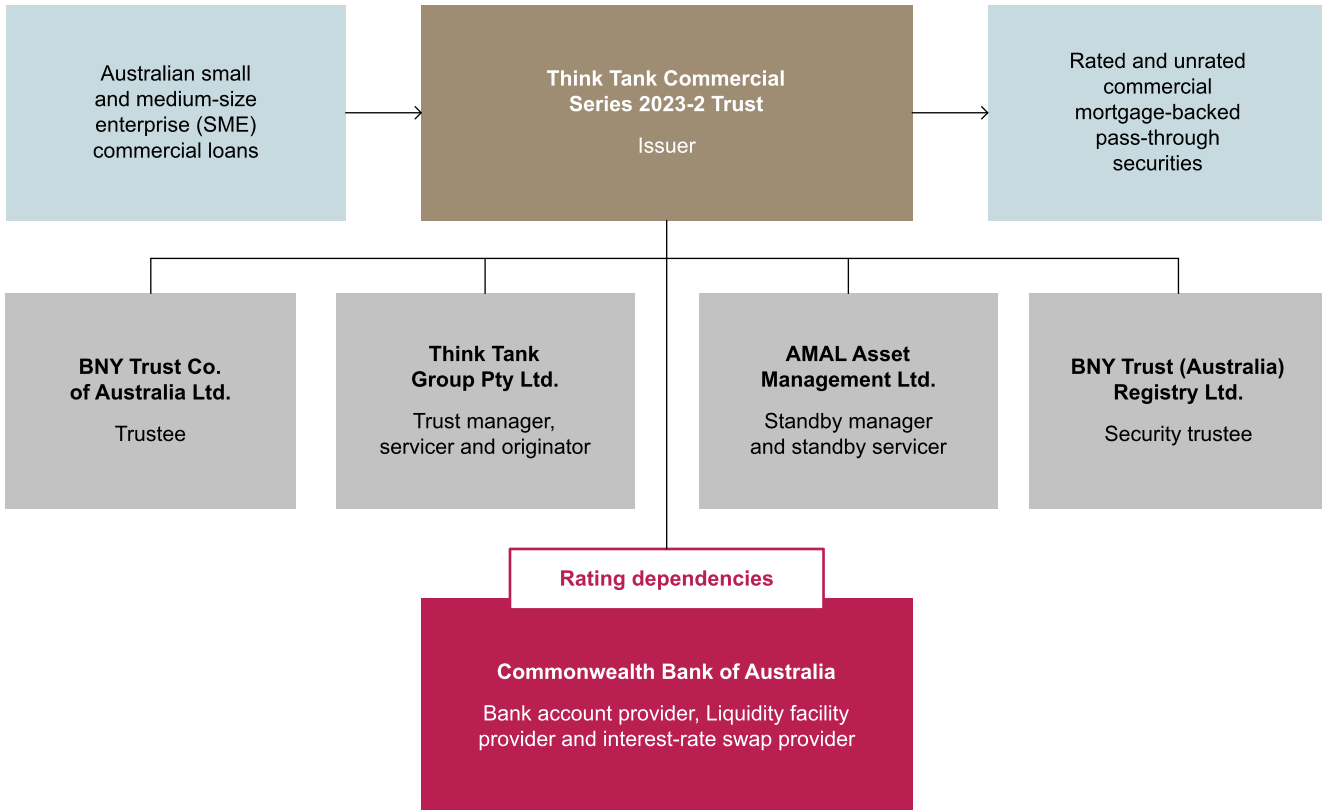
Australian small and medium-size enterprise (SME) commercial loans

Think Tank Commercial Series 2023-2 Trust

Issuer

Rated and unrated commercial mortgage-backed pass-through securities

BNY Trust Co. of Australia Ltd.

Trustee

Think Tank Group Pty Ltd.

Trust manager, servicer and originator

AMAL Asset Management Ltd.

Standby manager and standby servicer

BNY Trust (Australia) Registry Ltd.

Security trustee

Rating dependencies

Commonwealth Bank of Australia

Bank account provider, Liquidity facility provider and interest-rate swap provider